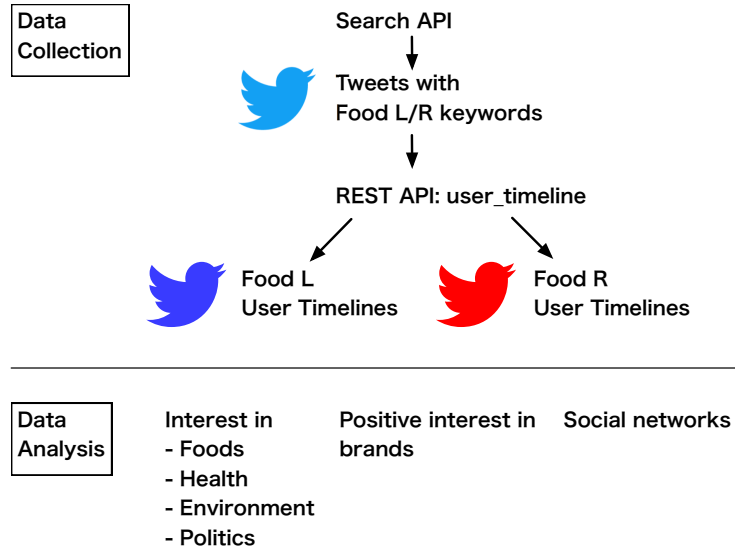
Data Collection

Search API

Tweets with Food L/R keywords

REST API: user_timeline

Food L User Timelines

Food R User Timelines

Data Analysis

Interest in
- Foods
- Health
- Environment
- Politics

Positive interest in brands

Social networks